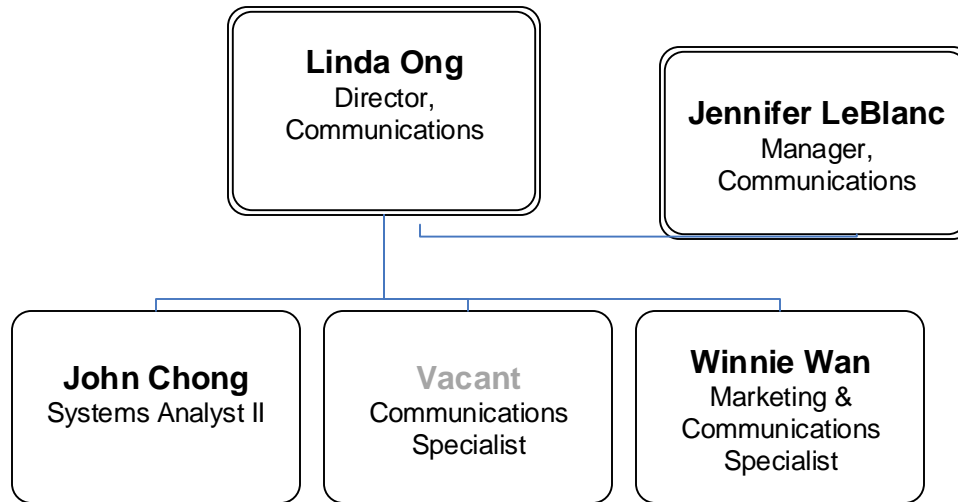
**Linda Ong**
Director, Communications

**Jennifer LeBlanc**
Manager, Communications

**John Chong**
Systems Analyst II

**Vacant**
Communications Specialist

**Winnie Wan**
Marketing & Communications Specialist